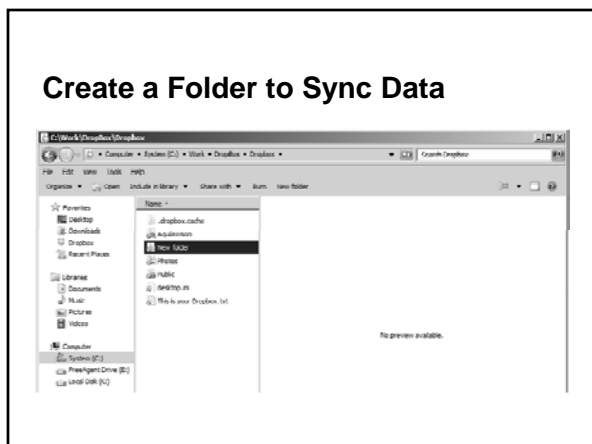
Create a Folder to Sync Data

C:\Work\Dropbox\Dropbox

Computer ▸ System (C:) ▸ Work ▸ Dropbox ▸ Dropbox ▸

Search Dropbox

File Edit View Tools Help

Organize ▾ Open Include in library ▾ Share with ▾ Burn New folder

Favorites
Desktop
Downloads
Dropbox
Recent Places

Libraries
Documents
Music
Pictures
Videos

Computer
System (C:)
FreeAgent Drive (E:)
Local Disk (N:)

Name

.dropbox.cache
aquisession
New folder
Photos
Public
desktop.ini
This is your Dropbox.txt

No preview available.